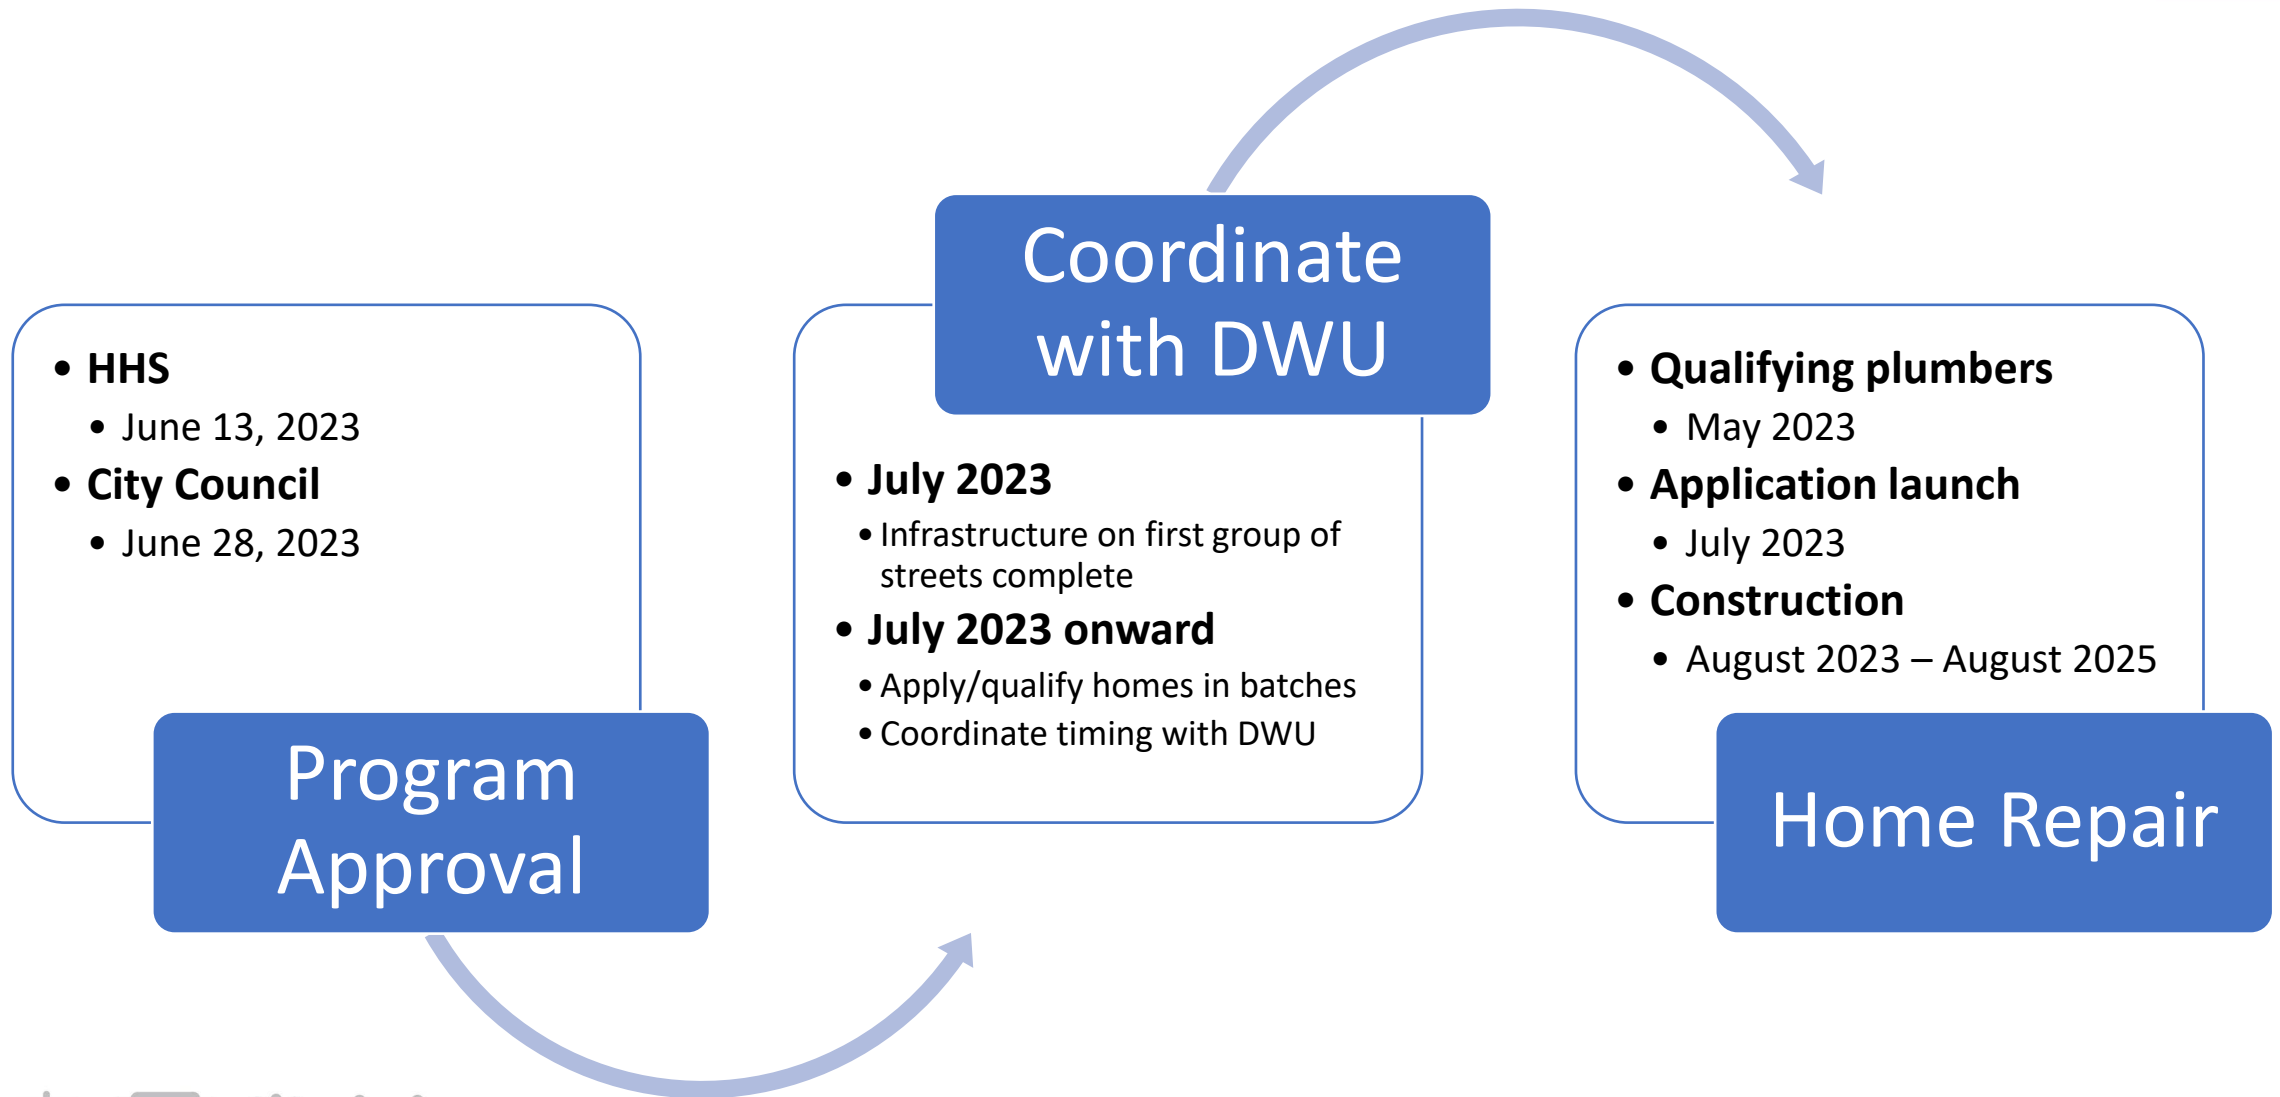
• HHS
• June 13, 2023
• City Council
• June 28, 2023

Program Approval

Coordinate with DWU

• July 2023
• Infrastructure on first group of streets complete
• July 2023 onward
• Apply/qualify homes in batches
• Coordinate timing with DWU

• Qualifying plumbers
• May 2023
• Application launch
• July 2023
• Construction
• August 2023 – August 2025

Home Repair